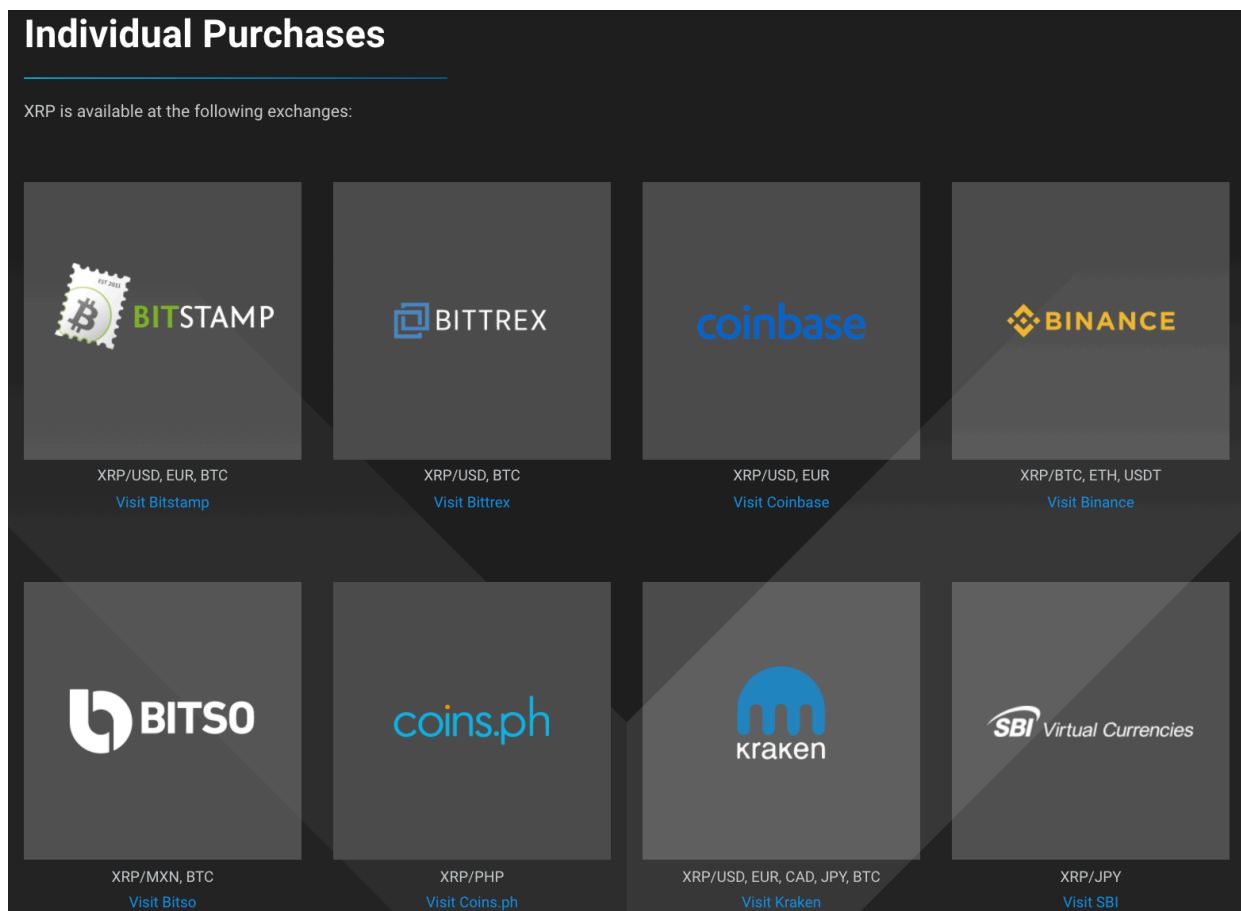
Individual Purchases

XRP is available at the following exchanges:

EST 2011 BITSTAMP

XRP/USD, EUR, BTC

Visit Bitstamp

BITTREX

XRP/USD, BTC

Visit Bittrex

coinbase

XRP/USD, EUR

Visit Coinbase

BINANCE

XRP/BTC, ETH, USDT

Visit Binance

BITSO

XRP/MXN, BTC

Visit Bitso

coins.ph

XRP/PHP

Visit Coins.ph

kraken

XRP/USD, EUR, CAD, JPY, BTC

Visit Kraken

SBI Virtual Currencies

XRP/JPY

Visit SBI